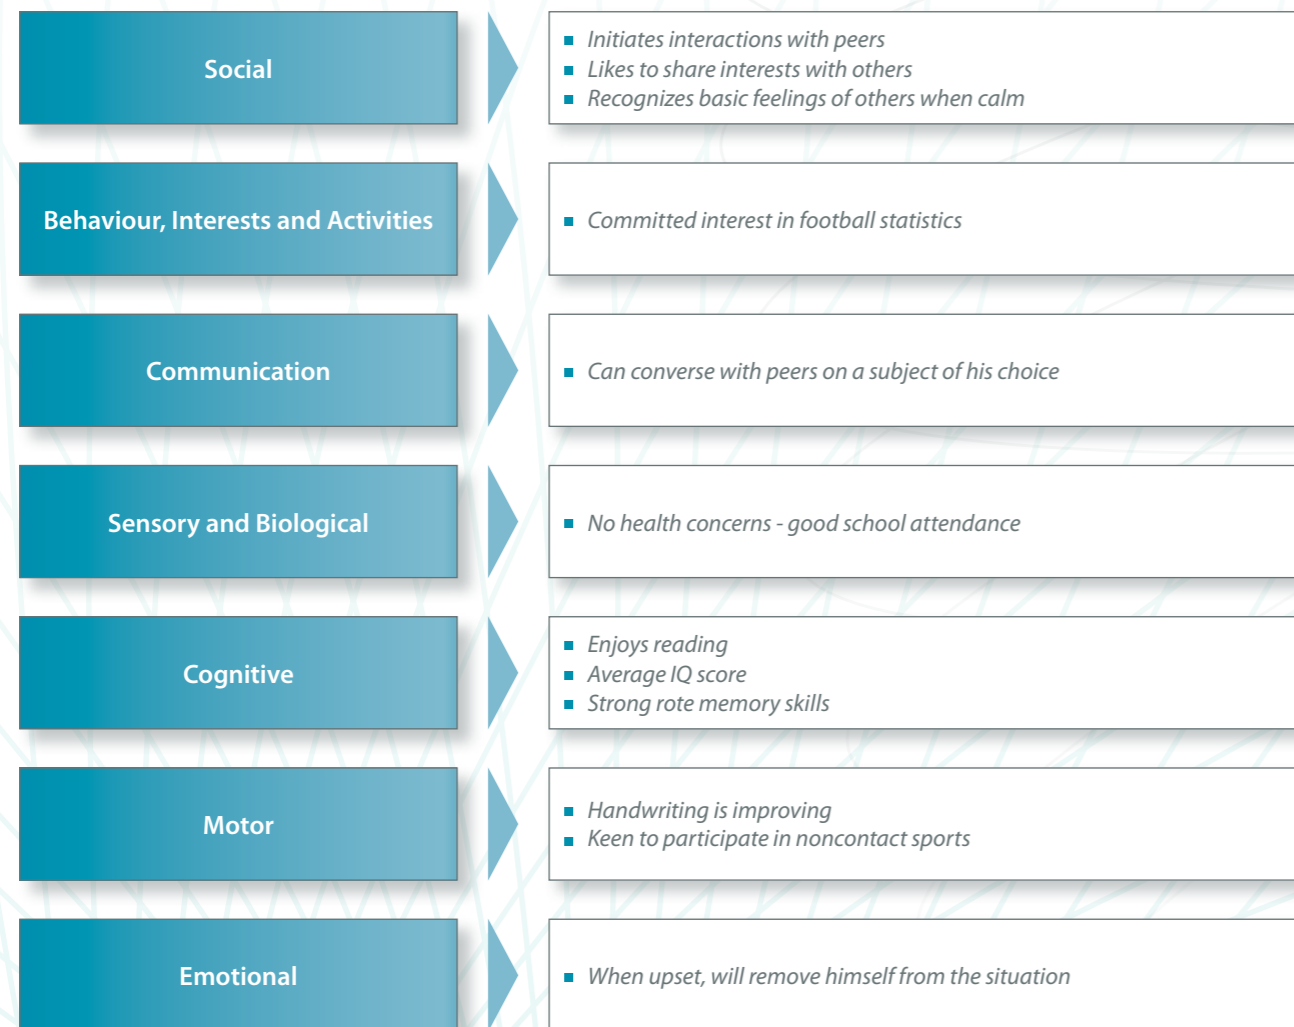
Social

- Initiates interactions with peers
- Likes to share interests with others
- Recognizes basic feelings of others when calm

Behaviour, Interests and Activities

- Committed interest in football statistics

Communication

- Can converse with peers on a subject of his choice

Sensory and Biological

- No health concerns - good school attendance

Cognitive

- Enjoys reading
- Average IQ score
- Strong rote memory skills

Motor

- Handwriting is improving
- Keen to participate in noncontact sports

Emotional

- When upset, will remove himself from the situation